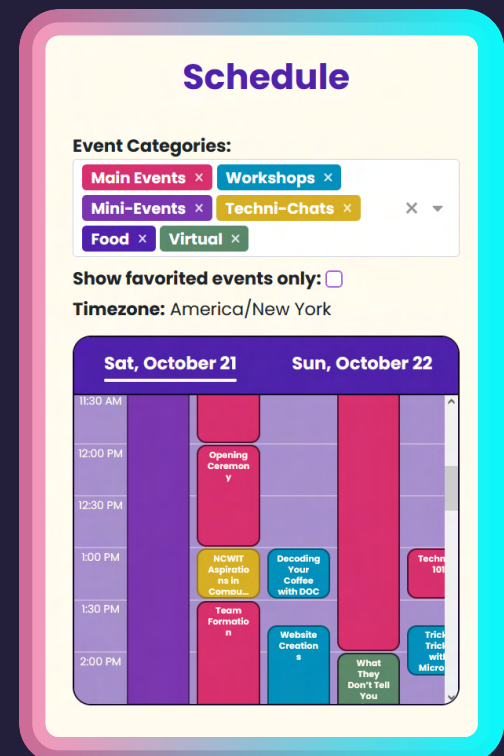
Schedule

Event Categories:
Main Events × Workshops ×
Mini-Events × Techni-Chats ×
Food × Virtual ×
× ▾

Show favorited events only:

Timezone: America/New York

Sat, October 21 Sun, October 22

11:30 AM
12:00 PM
12:30 PM
1:00 PM
1:30 PM
2:00 PM

Opening Ceremony

NCWIT Aspirations in Compu...

Decoding Your Coffee with DOC

Team Formation

Website Creations

What They Don't Tell You

Techn 101

Trick Trick with Micro